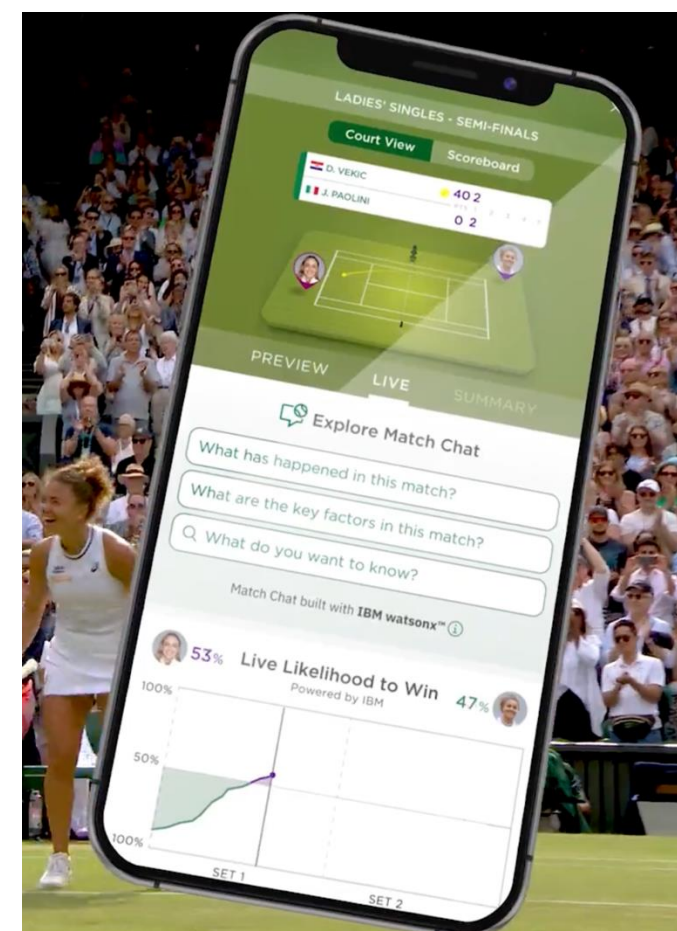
LADIES' SINGLES - SEMI-FINALS

Court View Scoreboard

D. VEKIC 40 2
J. PAOLINI 0 2

PREVIEW LIVE SUMMARY

Explore Match Chat

What has happened in this match?

What are the key factors in this match?

What do you want to know?

Match Chat built with IBM watsonx™

53% Live Likelihood to Win 47%
Powered by IBM

100%
50%
100%

SET 1
SET 2